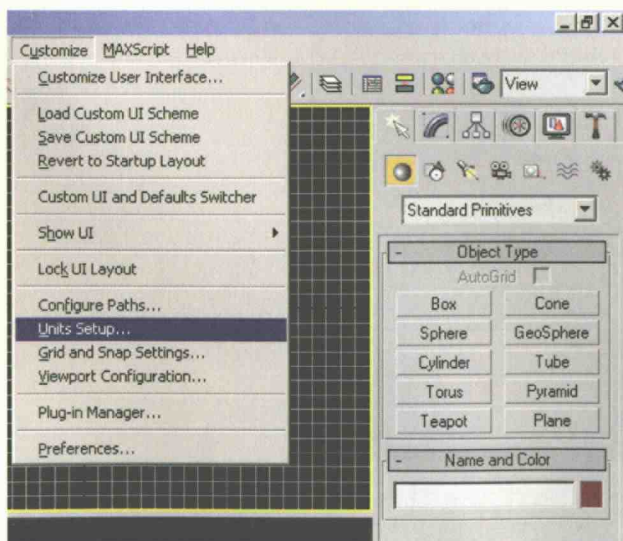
Customize MAXScript Help

Customize User Interface...

Load Custom UI Scheme
Save Custom UI Scheme
Revert to Startup Layout

Custom UI and Defaults Switcher

Show UI

Lock UI Layout

Configure Paths...
Units Setup...
Grid and Snap Settings...
Viewport Configuration...

Plug-in Manager...

Preferences...

View

Standard Primitives

- Object Type
AutoGrid

| Box | Cone |
|---|---|
| Sphere | GeoSphere |
| Cylinder | Tube |
| Torus | Pyramid |
| Teapot | Plane |

- Name and Color